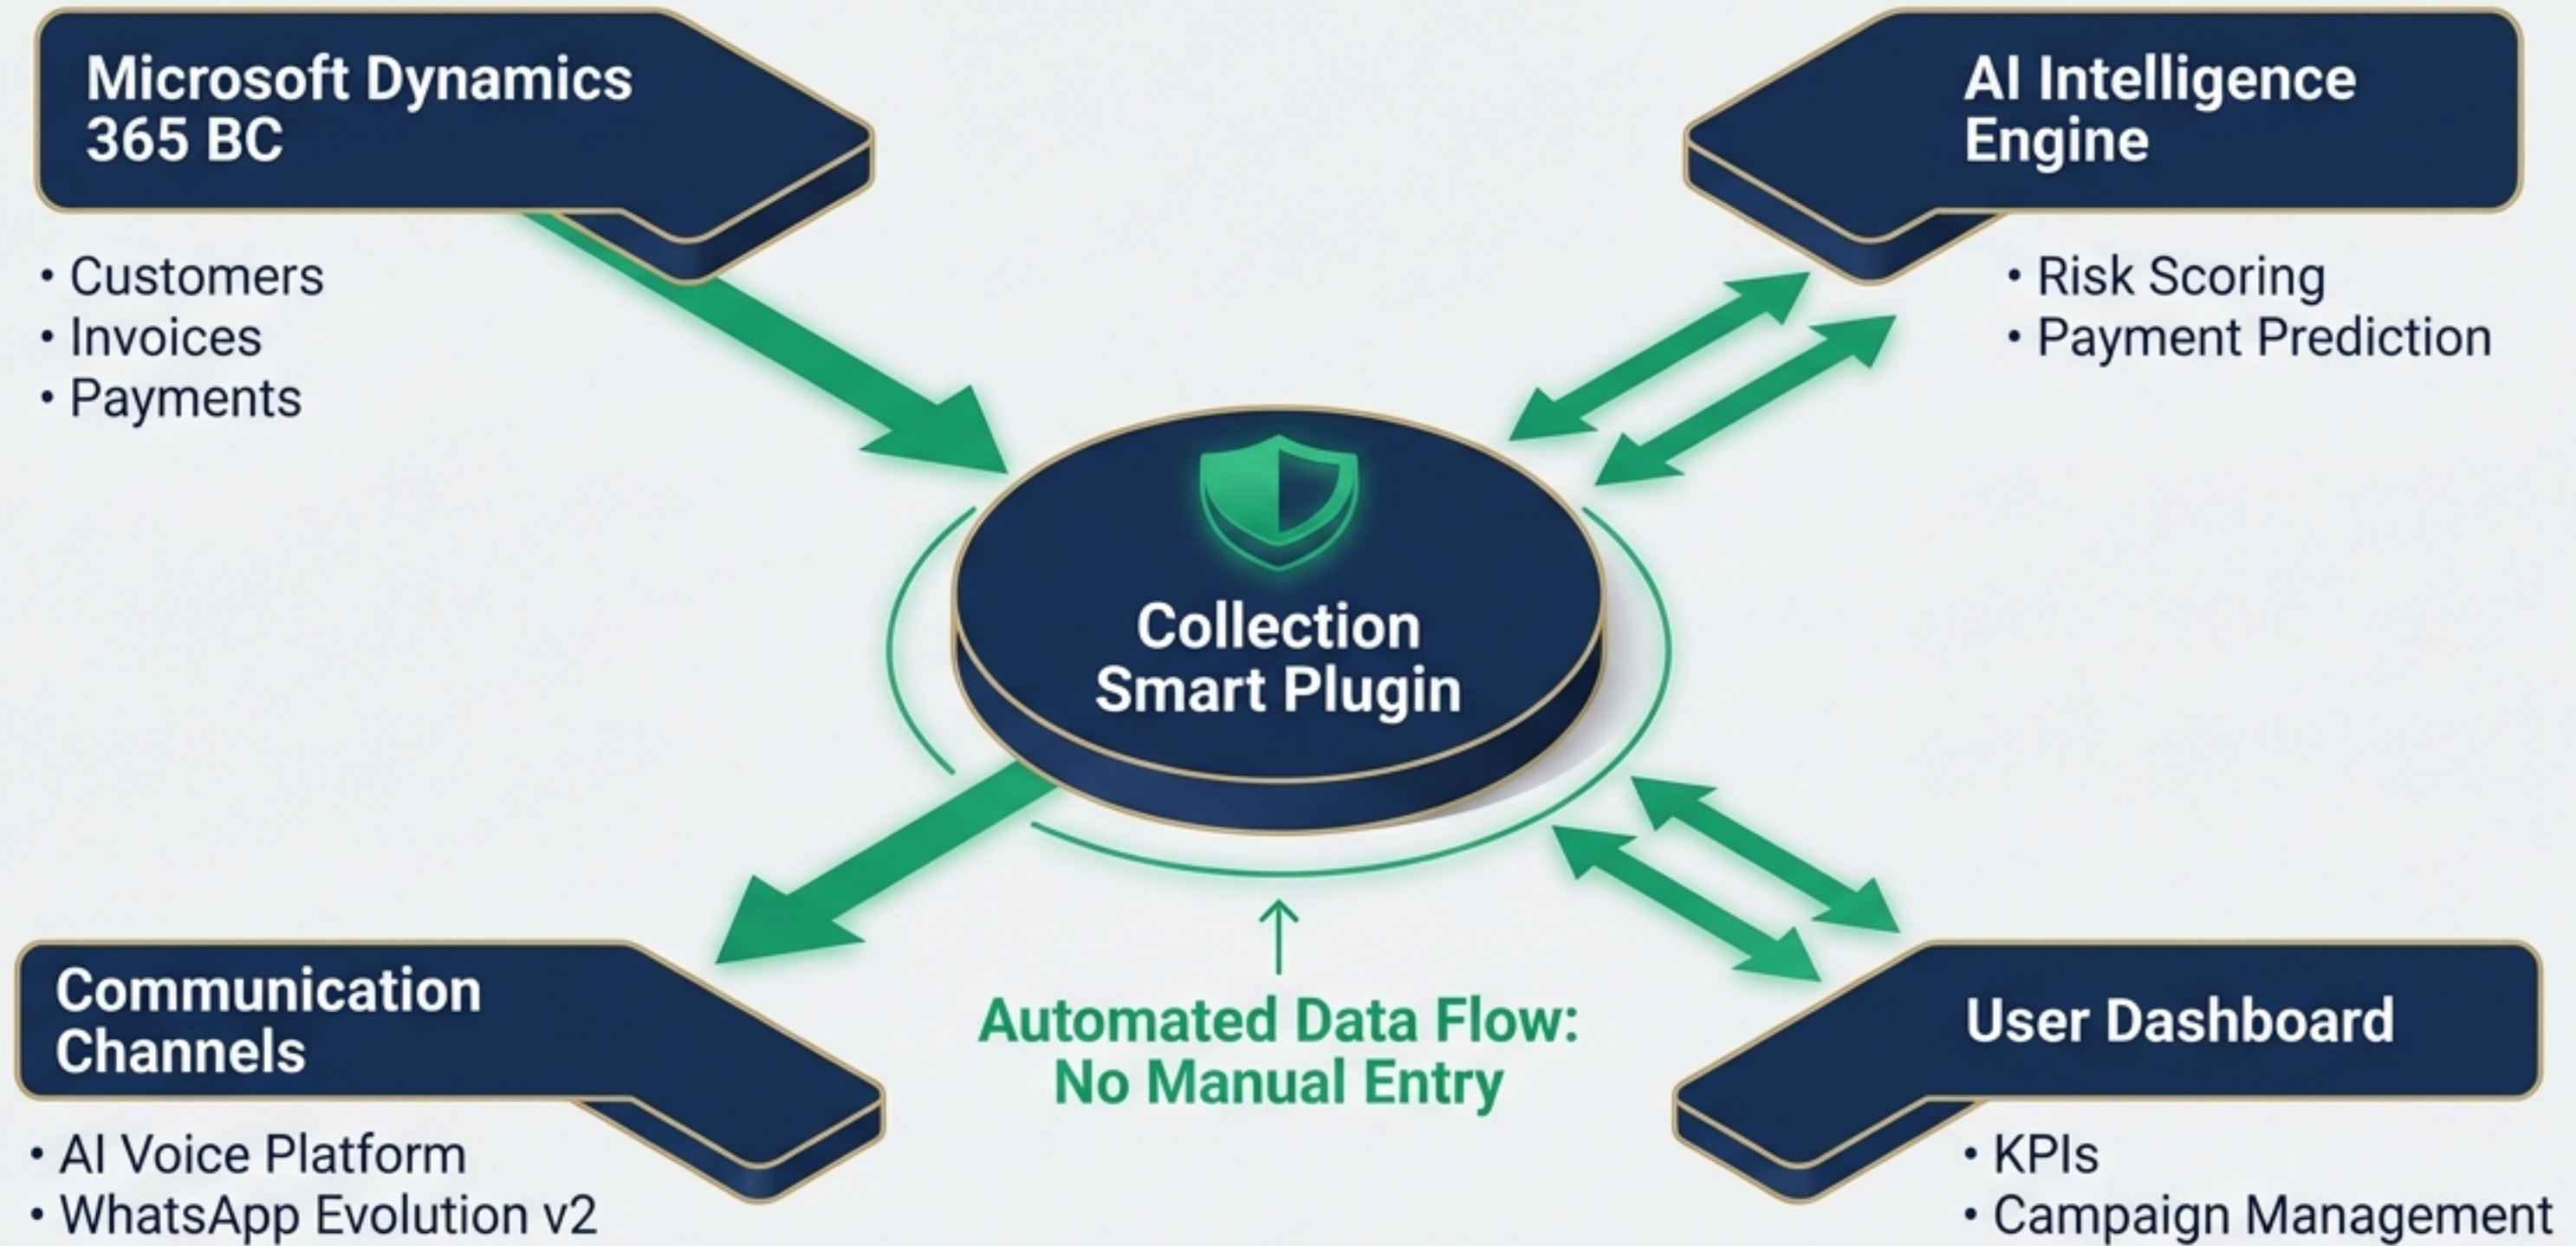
Microsoft Dynamics 365 BC

• Customers
• Invoices
• Payments

AI Intelligence Engine

• Risk Scoring
• Payment Prediction

Collection Smart Plugin

Communication Channels

• AI Voice Platform
• WhatsApp Evolution v2

Automated Data Flow: No Manual Entry

User Dashboard

• KPIs
• Campaign Management